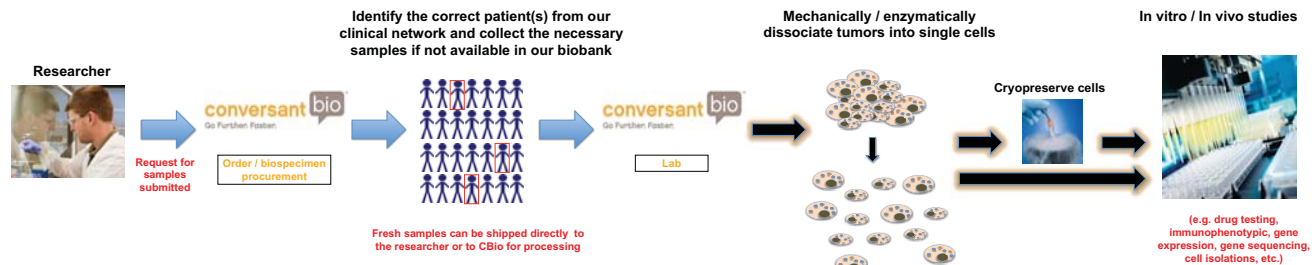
Researcher

Request for samples submitted

conversant bio
Go Further. Faster.

Order / biospecimen procurement

Identify the correct patient(s) from our clinical network and collect the necessary samples if not available in our biobank

Fresh samples can be shipped directly to the researcher or to CBio for processing

conversant bio
Go Further. Faster.

Lab

Mechanically / enzymatically dissociate tumors into single cells

Cryopreserve cells

In vitro / In vivo studies

(e.g. drug testing, immunophenotypic, gene expression, gene sequencing, cell isolations, etc.)